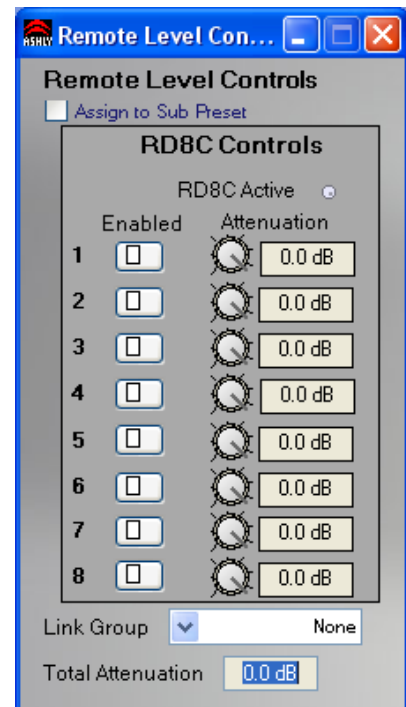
ASHLY Remote Level Con...

Remote Level Controls

Assign to Sub Preset

RD8C Controls

RD8C Active

| | Enabled | Attenuation |
|---|---|---|
| 1 | | 0.0 dB |
| 2 | | 0.0 dB |
| 3 | | 0.0 dB |
| 4 | | 0.0 dB |
| 5 | | 0.0 dB |
| 6 | | 0.0 dB |
| 7 | | 0.0 dB |
| 8 | | 0.0 dB |

Link Group None

Total Attenuation 0.0 dB